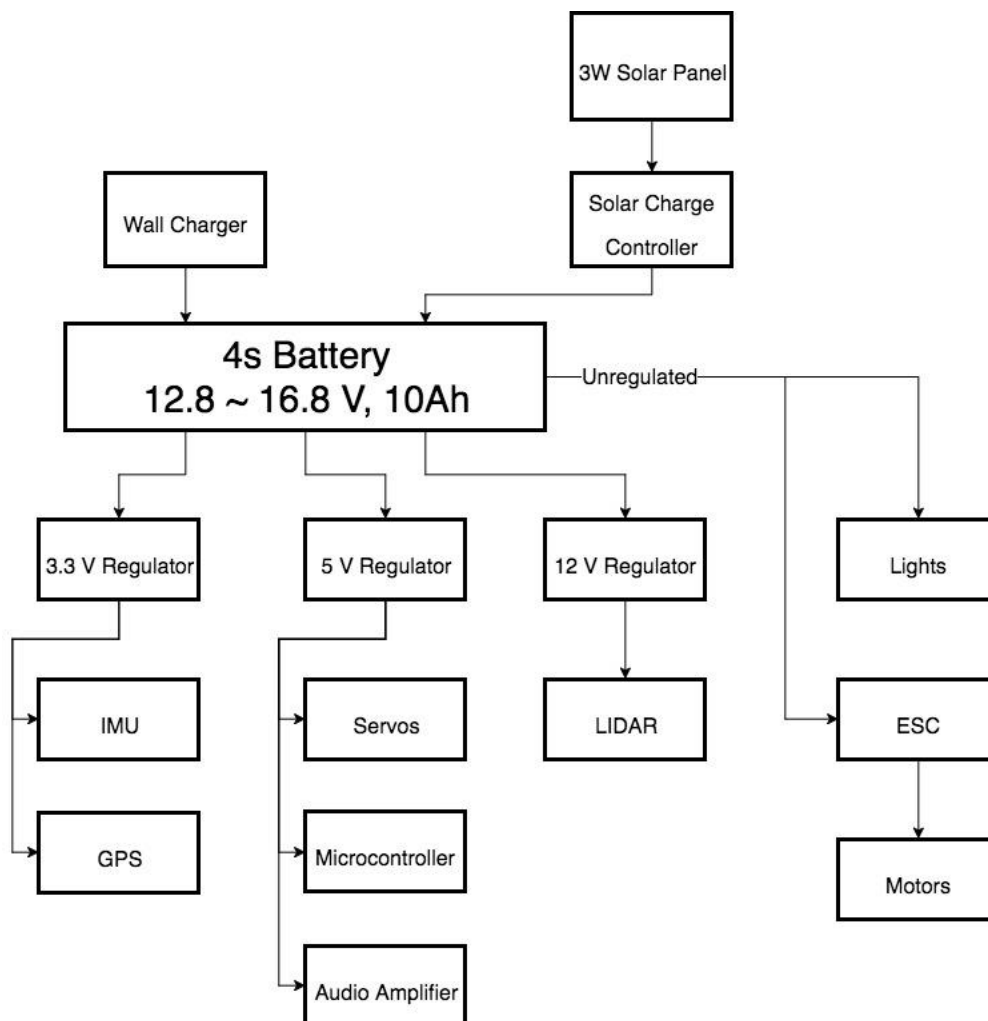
3W Solar Panel

Wall Charger

Solar Charge Controller

4s Battery
12.8 ~ 16.8 V, 10Ah

Unregulated

3.3 V Regulator

5 V Regulator

12 V Regulator

Lights

IMU

Servos

LIDAR

ESC

GPS

Microcontroller

Motors

Audio Amplifier